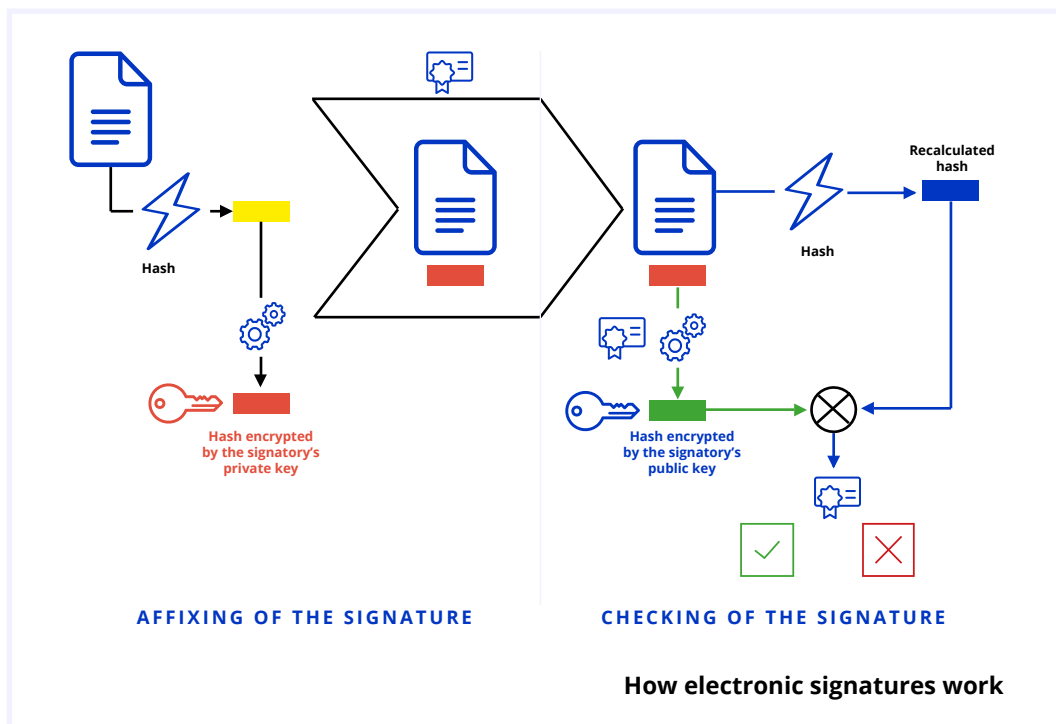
Hash

Hash encrypted by the signatory's private key

Recalculated hash

Hash

Hash encrypted by the signatory's public key

AFFIXING OF THE SIGNATURE

CHECKING OF THE SIGNATURE

How electronic signatures work